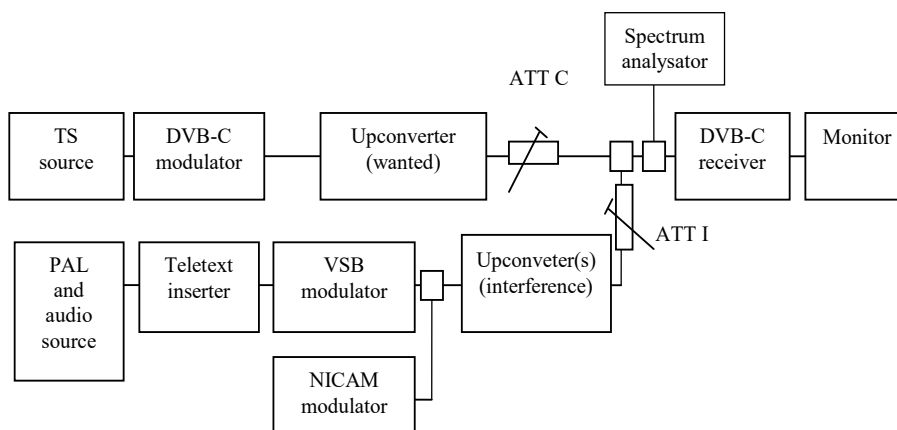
Spectrum analysator

ATT C

TS source

DVB-C modulator

Upconverter (wanted)

DVB-C receiver

Monitor

ATT I

PAL and audio source

Teletext inserter

VSB modulator

Upconveter(s) (interference)

NICAM modulator